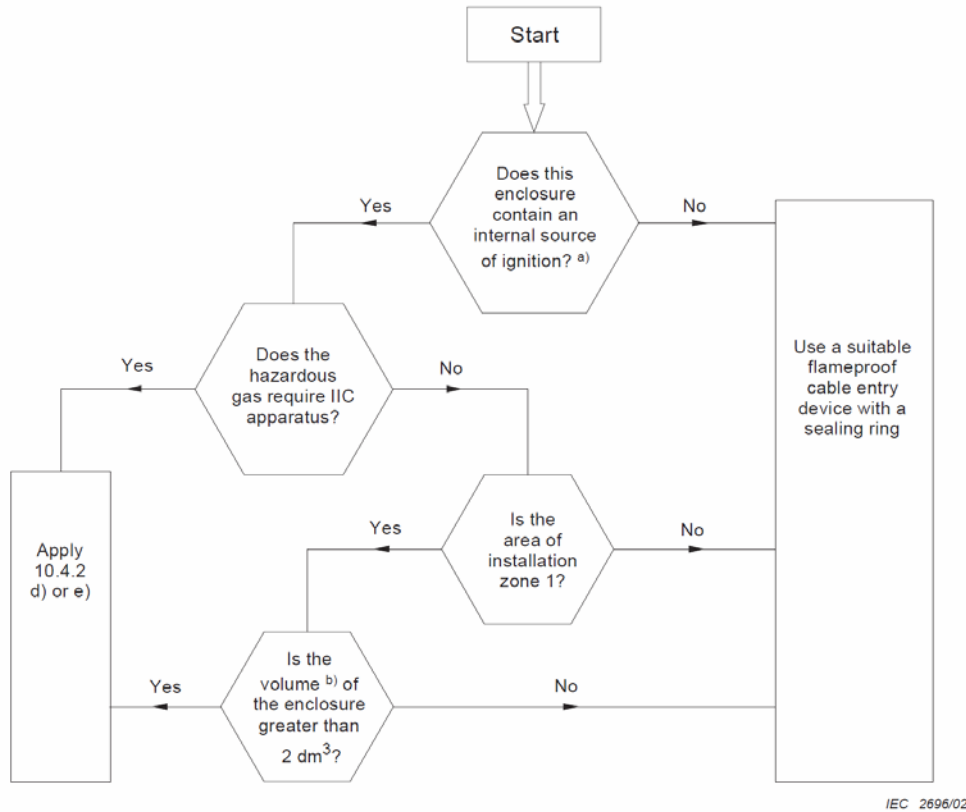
Start

Does this enclosure contain an internal source of ignition? $^{a)}$

Yes

No

Does the hazardous gas require IIC apparatus?

Yes

No

Use a suitable flameproof cable entry device with a sealing ring

Is the area of installation zone 1?

Yes

No

Apply 10.4.2 d) or e)

Is the volume $^{b)}$ of the enclosure greater than 2 dm$^3$?

Yes

No

IEC 2696/02